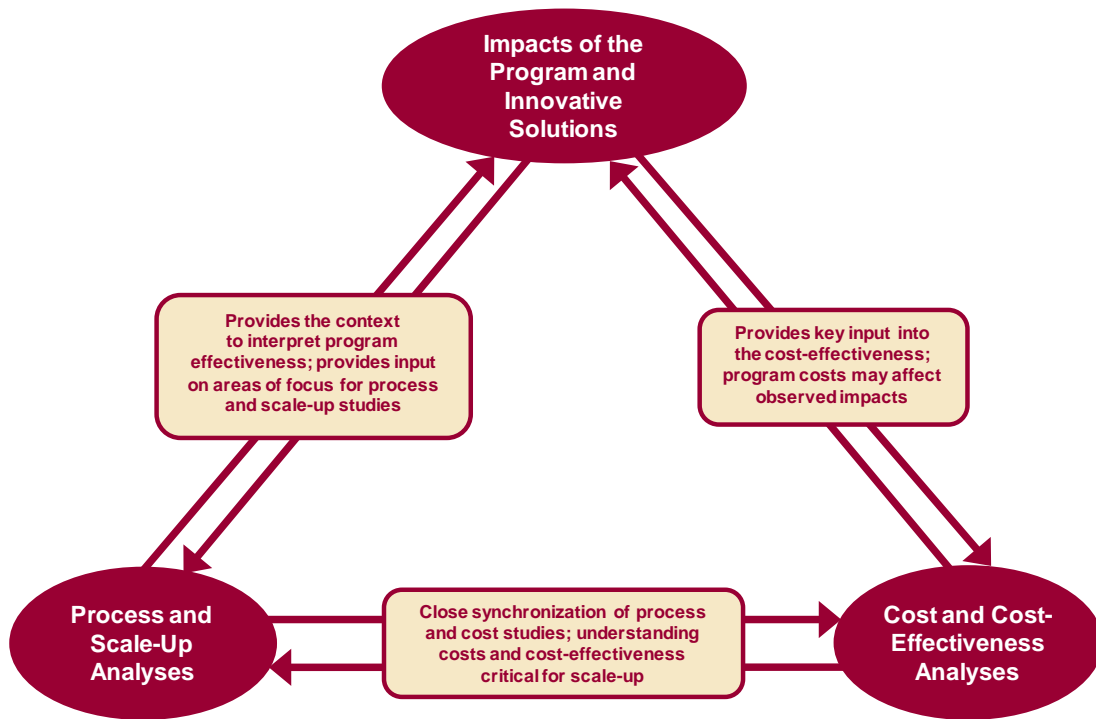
Impacts of the Program and Innovative Solutions

Provides the context to interpret program effectiveness; provides input on areas of focus for process and scale-up studies

Provides key input into the cost-effectiveness; program costs may affect observed impacts

Process and Scale-Up Analyses

Close synchronization of process and cost studies; understanding costs and cost-effectiveness critical for scale-up

Cost and Cost-Effectiveness Analyses